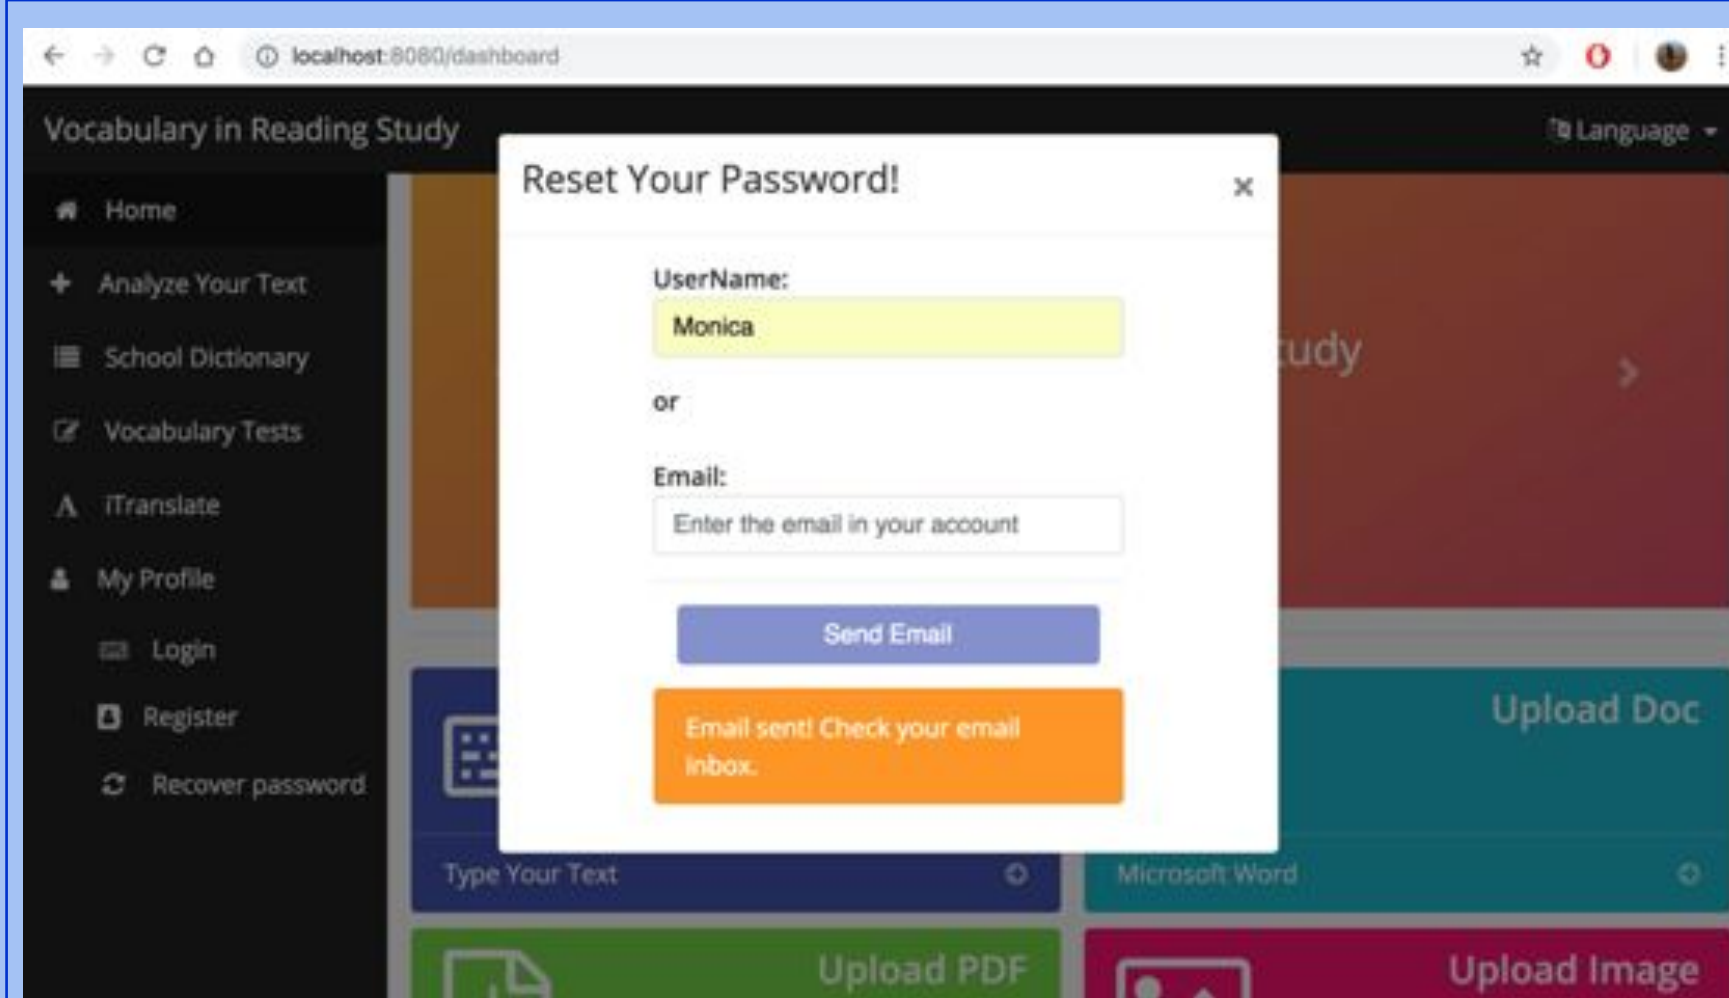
localhost:8080/dashboard

Vocabulary in Reading Study

Language

Home

Analyze Your Text

School Dictionary

Vocabulary Tests

iTranslate

My Profile

Login

Register

Recover password

Reset Your Password!

×

UserName:

Monica

or

Email:

Enter the email in your account

Send Email

Email sent! Check your email inbox.

tudy

Upload Doc

Type Your Text

Microsoft Word

Upload PDF

Upload Image